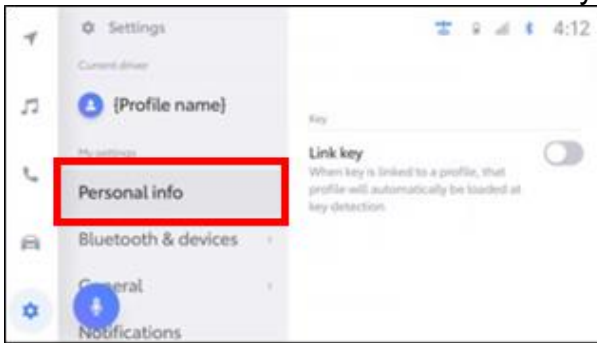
Settings

4:12

Current driver

{Profile name}

My settings

Personal info

Bluetooth & devices

General

Notifications

Key

Link key

When key is linked to a profile, that profile will automatically be loaded at key detection